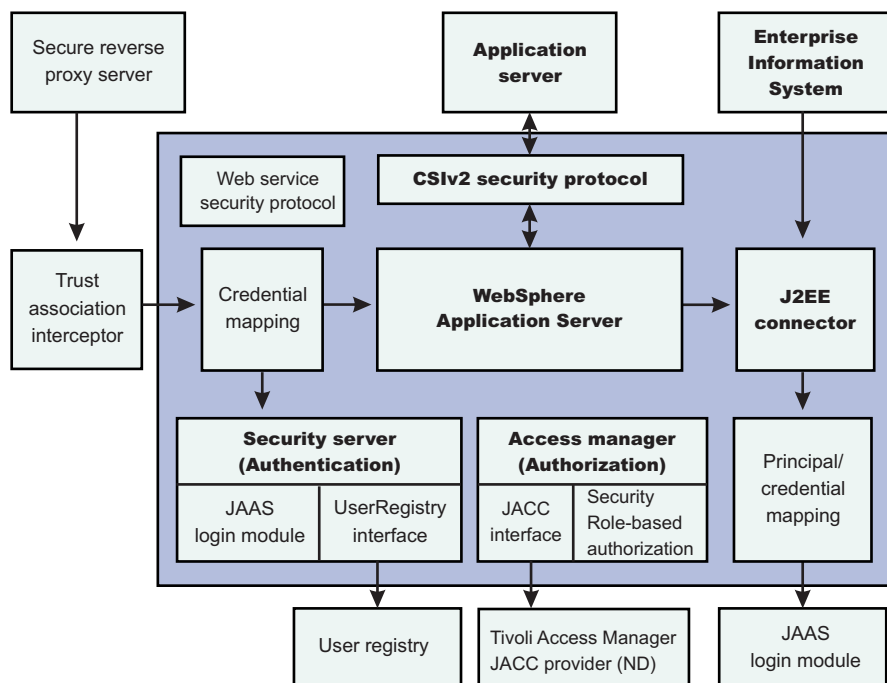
Secure reverse proxy server

Application server

Enterprise Information System

Web service security protocol

CSIv2 security protocol

Trust association interceptor

Credential mapping

WebSphere Application Server

J2EE connector

Security server (Authentication)

JAAS login module

UserRegistry interface

Access manager (Authorization)

JACC interface

Security Role-based authorization

Principal/ credential mapping

User registry

Tivoli Access Manager JACC provider (ND)

JAAS login module